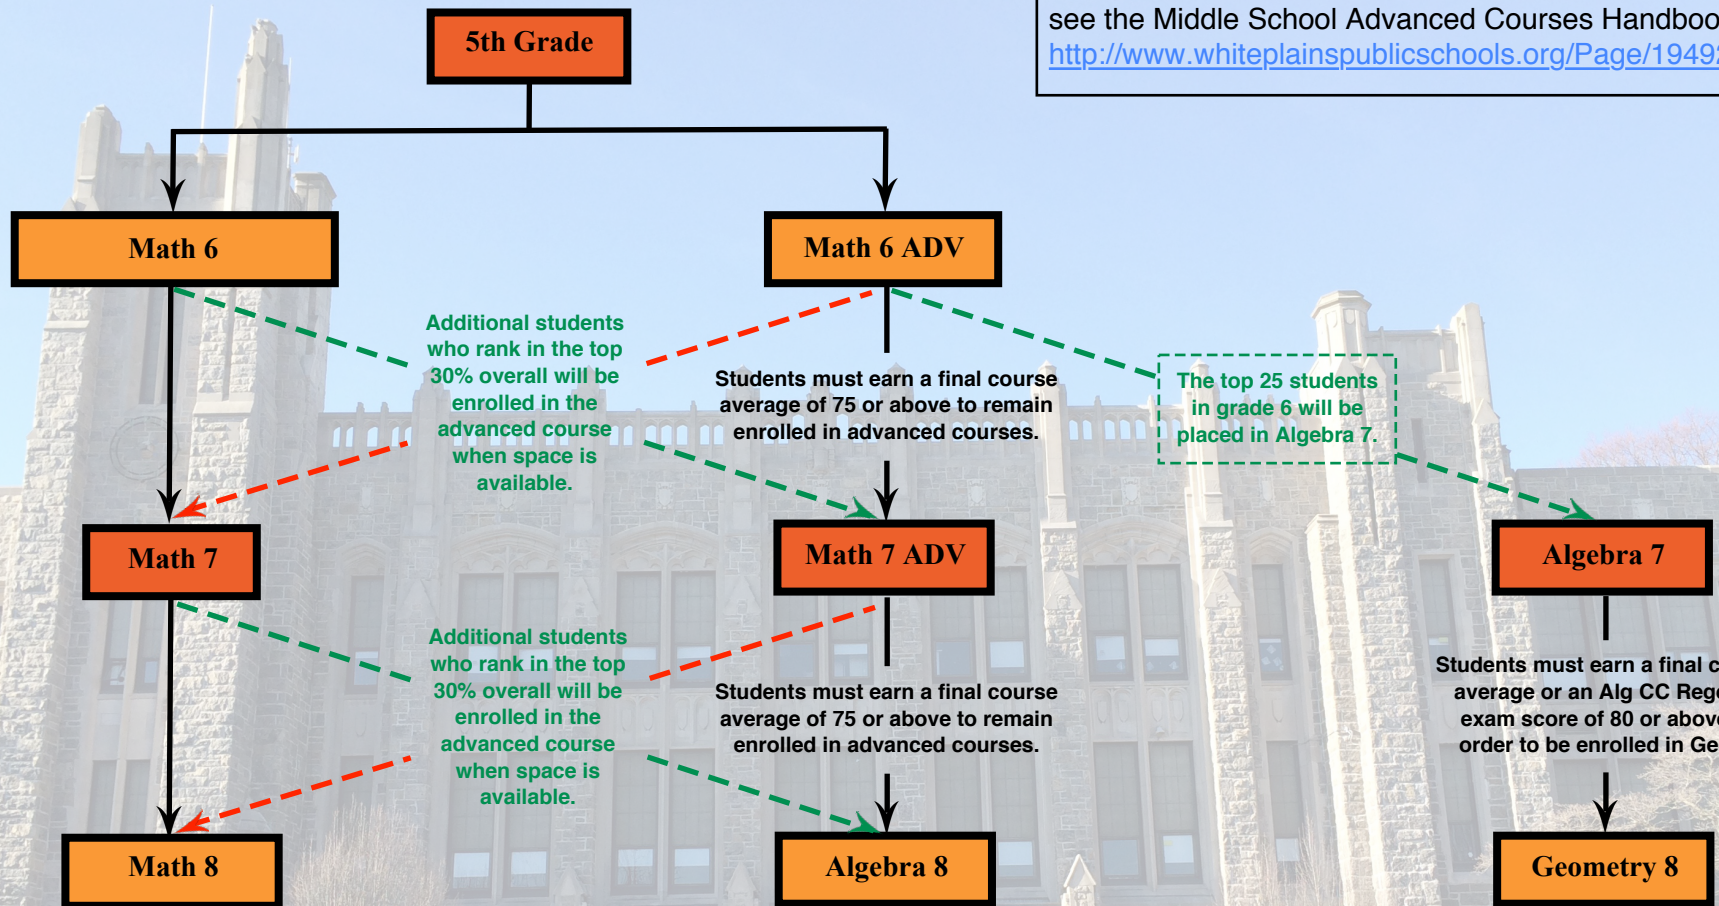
see the Middle School Advanced Courses Handboo
http://www.whiteplainspublicschools.org/Page/1949

5th Grade

Math 6

Math 6 ADV

Additional students who rank in the top 30% overall will be enrolled in the advanced course when space is available.

Students must earn a final course average of 75 or above to remain enrolled in advanced courses.

The top 25 students in grade 6 will be placed in Algebra 7.

Math 7

Math 7 ADV

Algebra 7

Additional students who rank in the top 30% overall will be enrolled in the advanced course when space is available.

Students must earn a final course average of 75 or above to remain enrolled in advanced courses.

Students must earn a final c average or an Alg CC Rege exam score of 80 or above order to be enrolled in Ge

Math 8

Algebra 8

Geometry 8